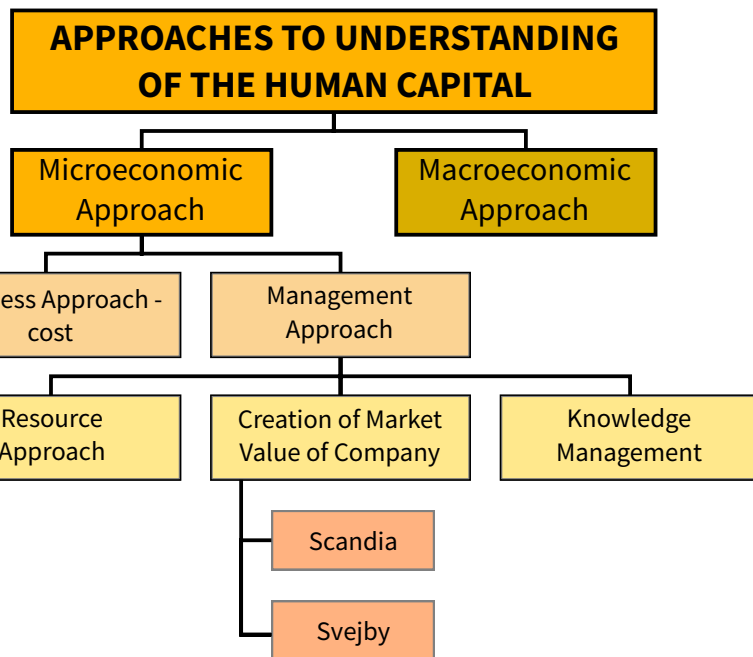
APPROACHES TO UNDERSTANDING OF THE HUMAN CAPITAL

Microeconomic Approach

Macroeconomic Approach

ess Approach - cost

Management Approach

Resource Approach

Creation of Market Value of Company

Knowledge Management

Scandia

Svejby